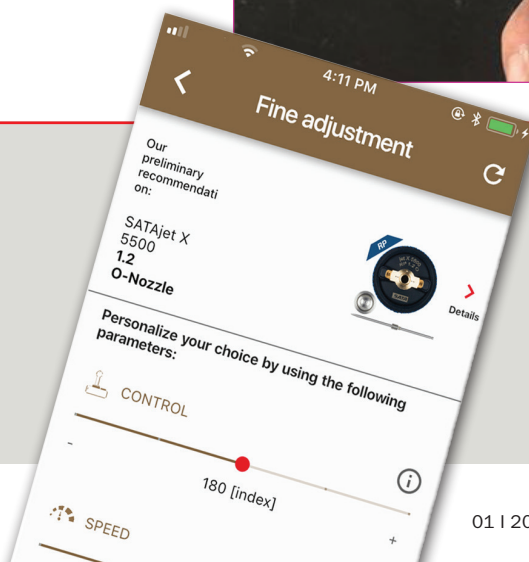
4:11 PM

Fine adjustment

Our preliminary recommendati on:

SATAjet X 5500
1.2
O-Nozzle

RP

Details

Personalize your choice by using the following parameters:

CONTROL

-

180 [index]

SPEED

+

01 I 20